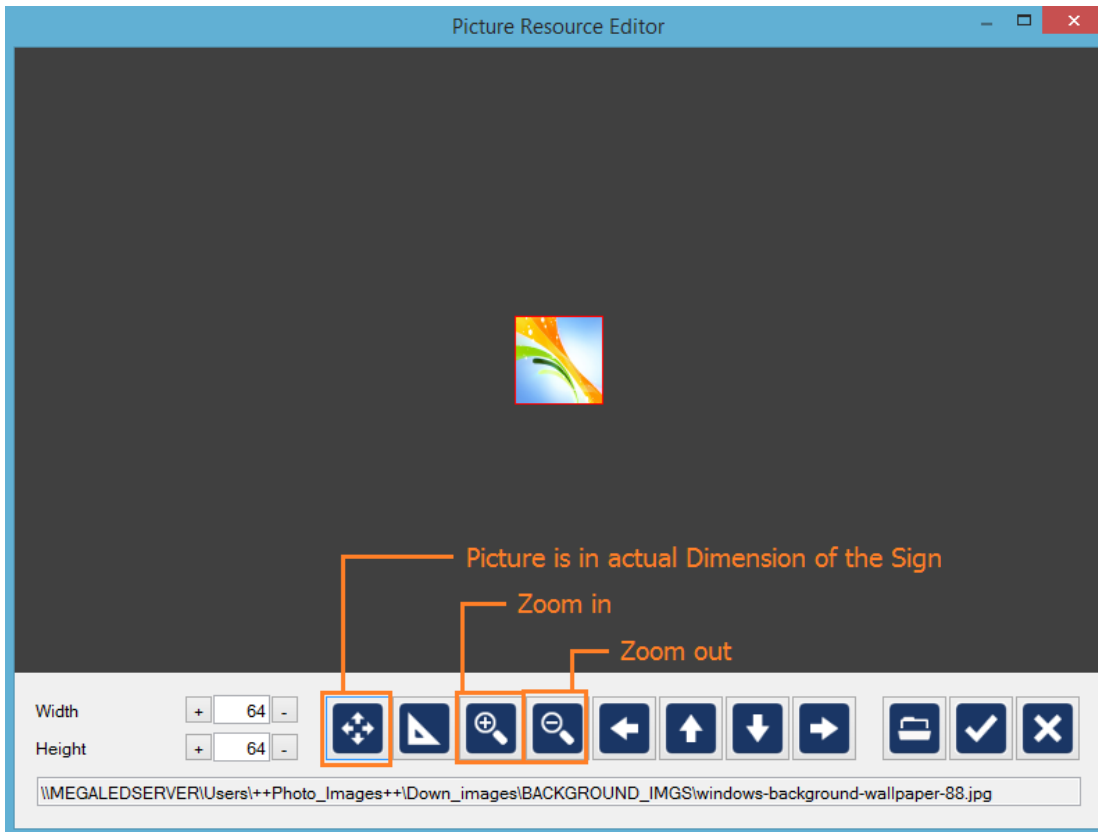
Picture Resource Editor

Picture is in actual Dimension of the Sign

Zoom in

Zoom out

Width + 64 -

Height + 64 -

\\MEGALEDSERVER\Users\++Photo_Images++\Down_images\BACKGROUND_IMGS\windows-background-wallpaper-88.jpg